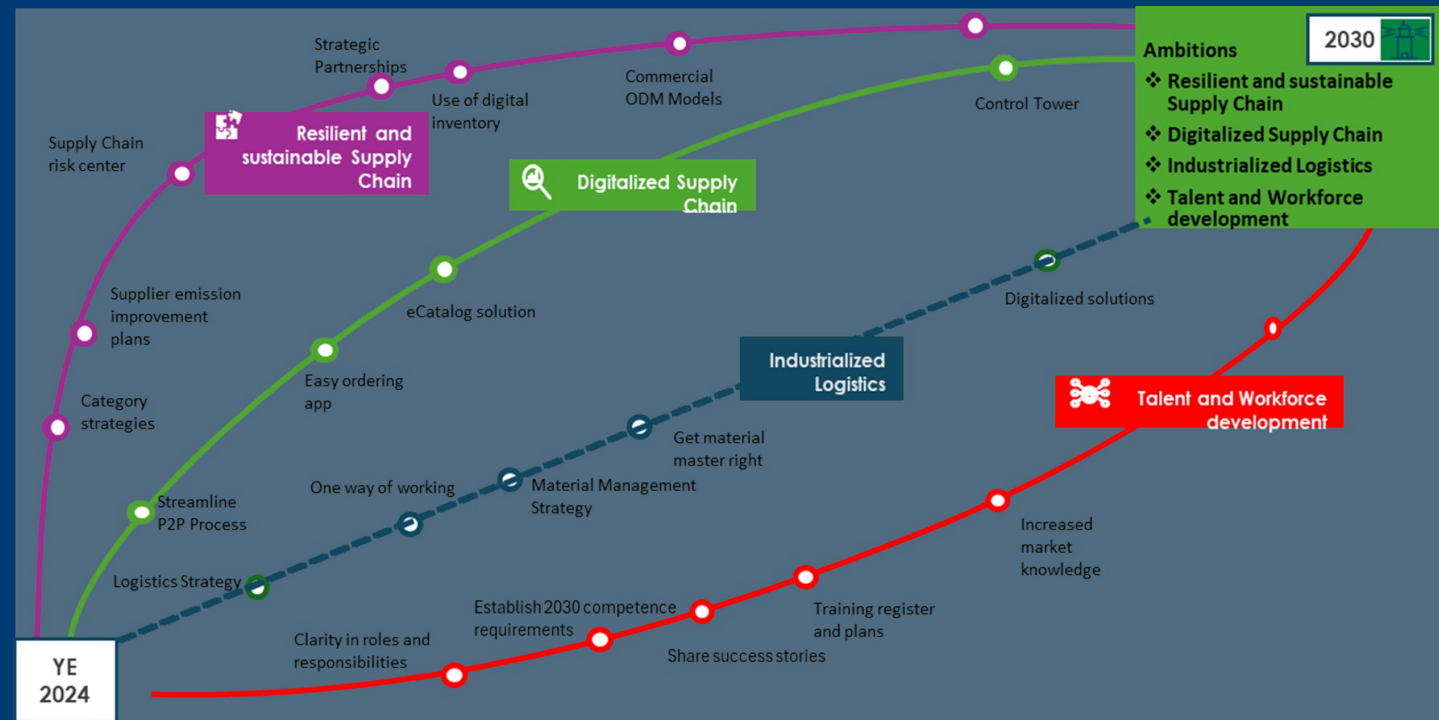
2030

Ambitions
❖ Resilient and sustainable Supply Chain
❖ Digitalized Supply Chain
❖ Industrialized Logistics
❖ Talent and Workforce development

Strategic Partnerships

Use of digital inventory

Commercial ODM Models

Control Tower

Supply Chain risk center

Resilient and sustainable Supply Chain

Digitalized Supply Chain

Supplier emission improvement plans

eCatalog solution

Digitalized solutions

Easy ordering app

Industrialized Logistics

Category strategies

Talent and Workforce development

Get material master right

One way of working

Material Management Strategy

Streamline P2P Process

Increased market knowledge

Logistics Strategy

Establish 2030 competence requirements

Training register and plans

Clarity in roles and responsibilities

Share success stories

YE 2024